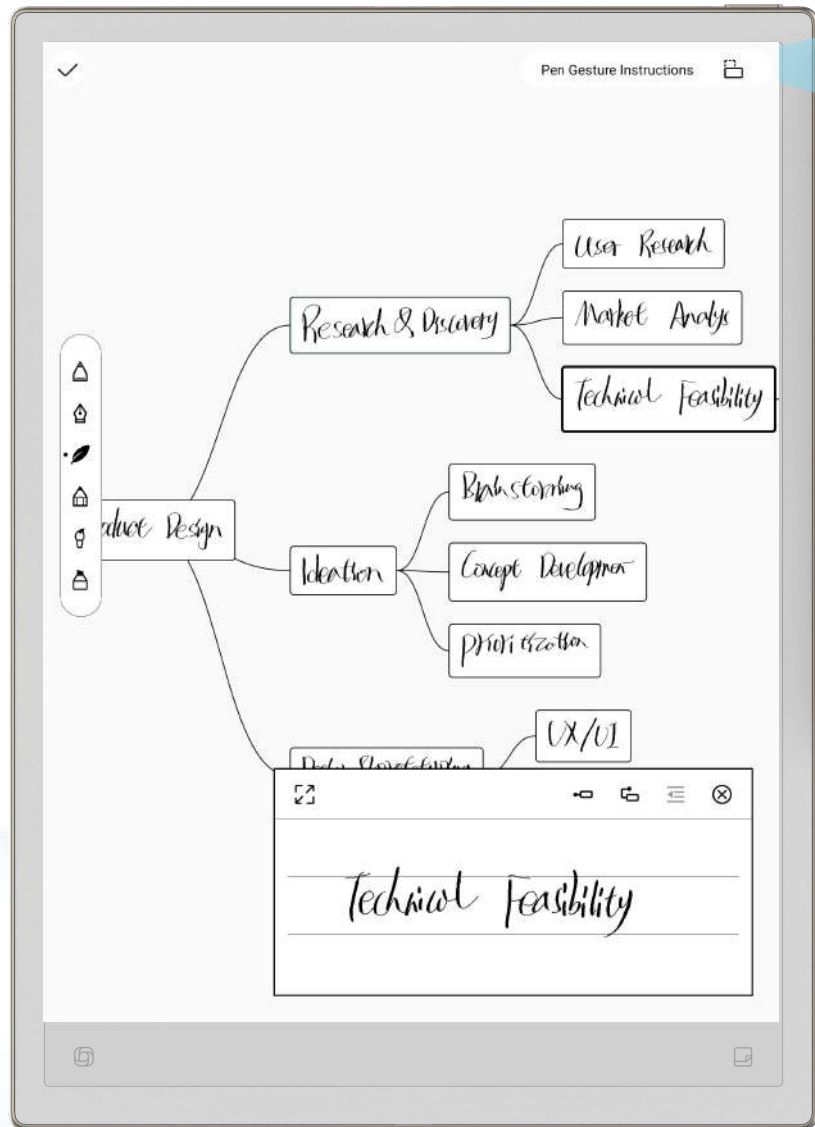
Pen Gesture Instructions

User Research

Research & Discovery

Market Analys

Technical Feasibility

Brainstorming

oduct Design

Ideation

Concept Developmen

Prioritization

UX/UI

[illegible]

Technical Feasibility